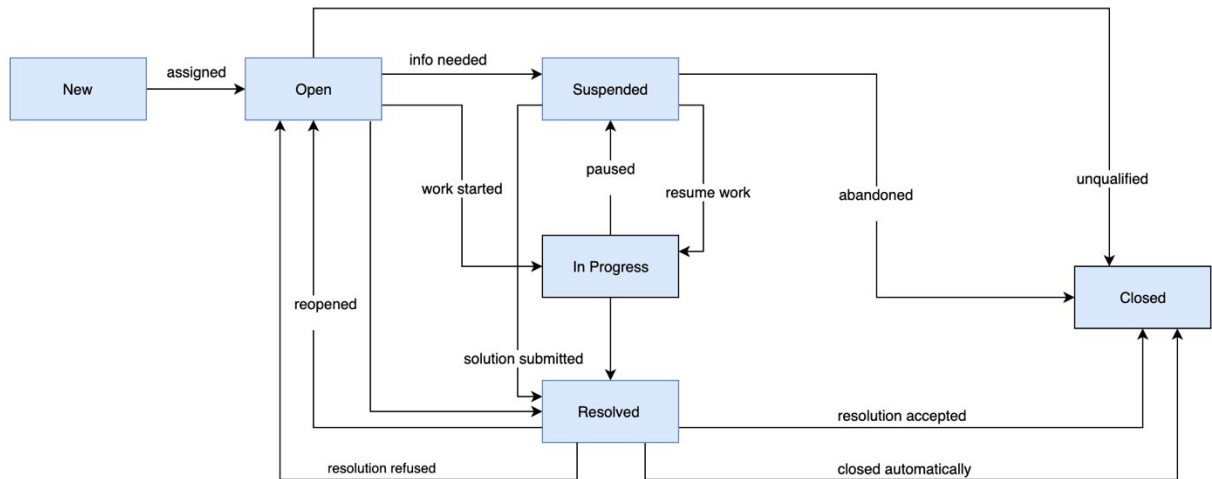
New
assigned
Open
info needed
Suspended
unqualified
work started
paused
resume work
abandoned
In Progress
Closed
reopened
solution submitted
Resolved
resolution accepted
resolution refused
closed automatically